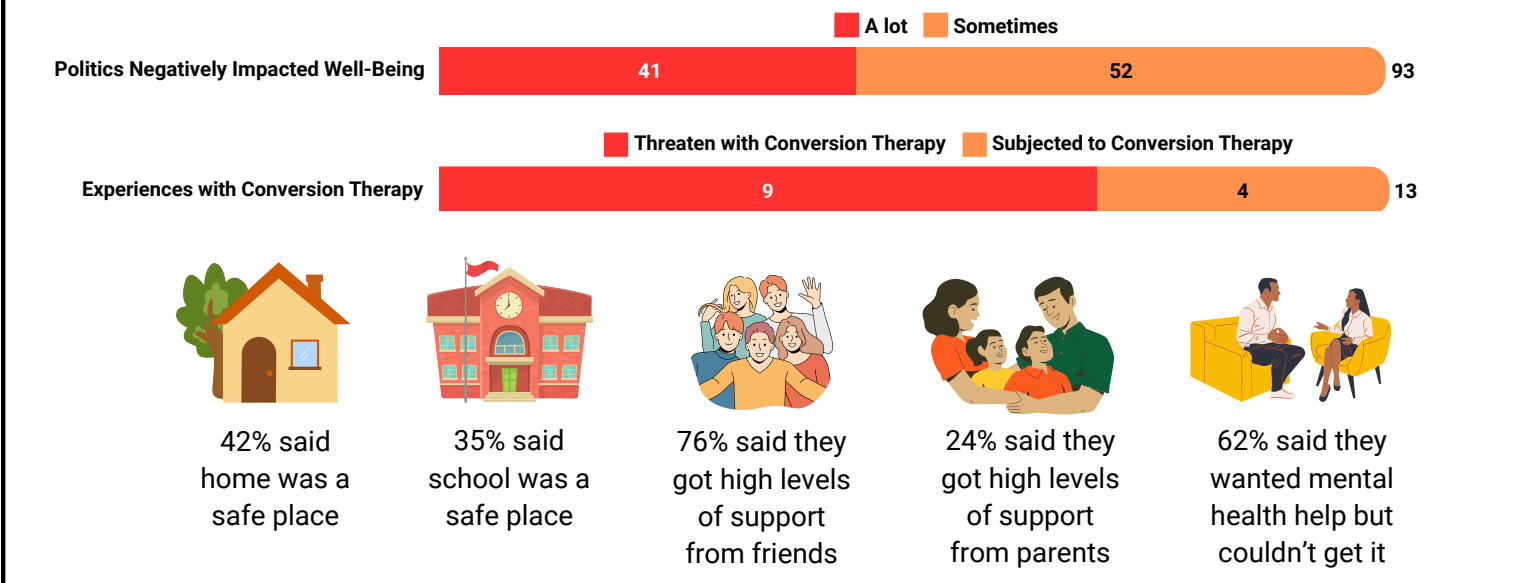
A lot Sometimes

Politics Negatively Impacted Well-Being 41 52 93

Threaten with Conversion Therapy Subjected to Conversion Therapy

Experiences with Conversion Therapy 9 4 13

42% said home was a safe place

35% said school was a safe place

76% said they got high levels of support from friends

24% said they got high levels of support from parents

62% said they wanted mental health help but couldn't get it